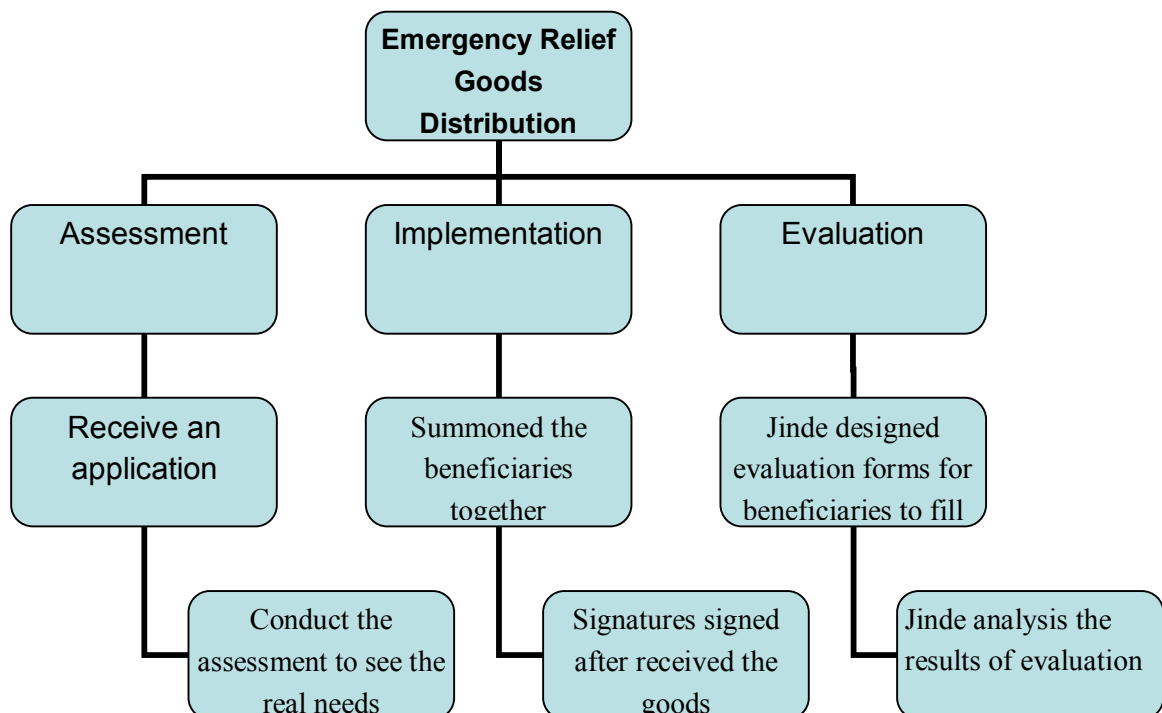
Emergency Relief Goods Distribution

Assessment

Implementation

Evaluation

Receive an application

Summoned the beneficiaries together

Jinde designed evaluation forms for beneficiaries to fill

Conduct the assessment to see the real needs

Signatures signed after received the goods

Jinde analysis the results of evaluation